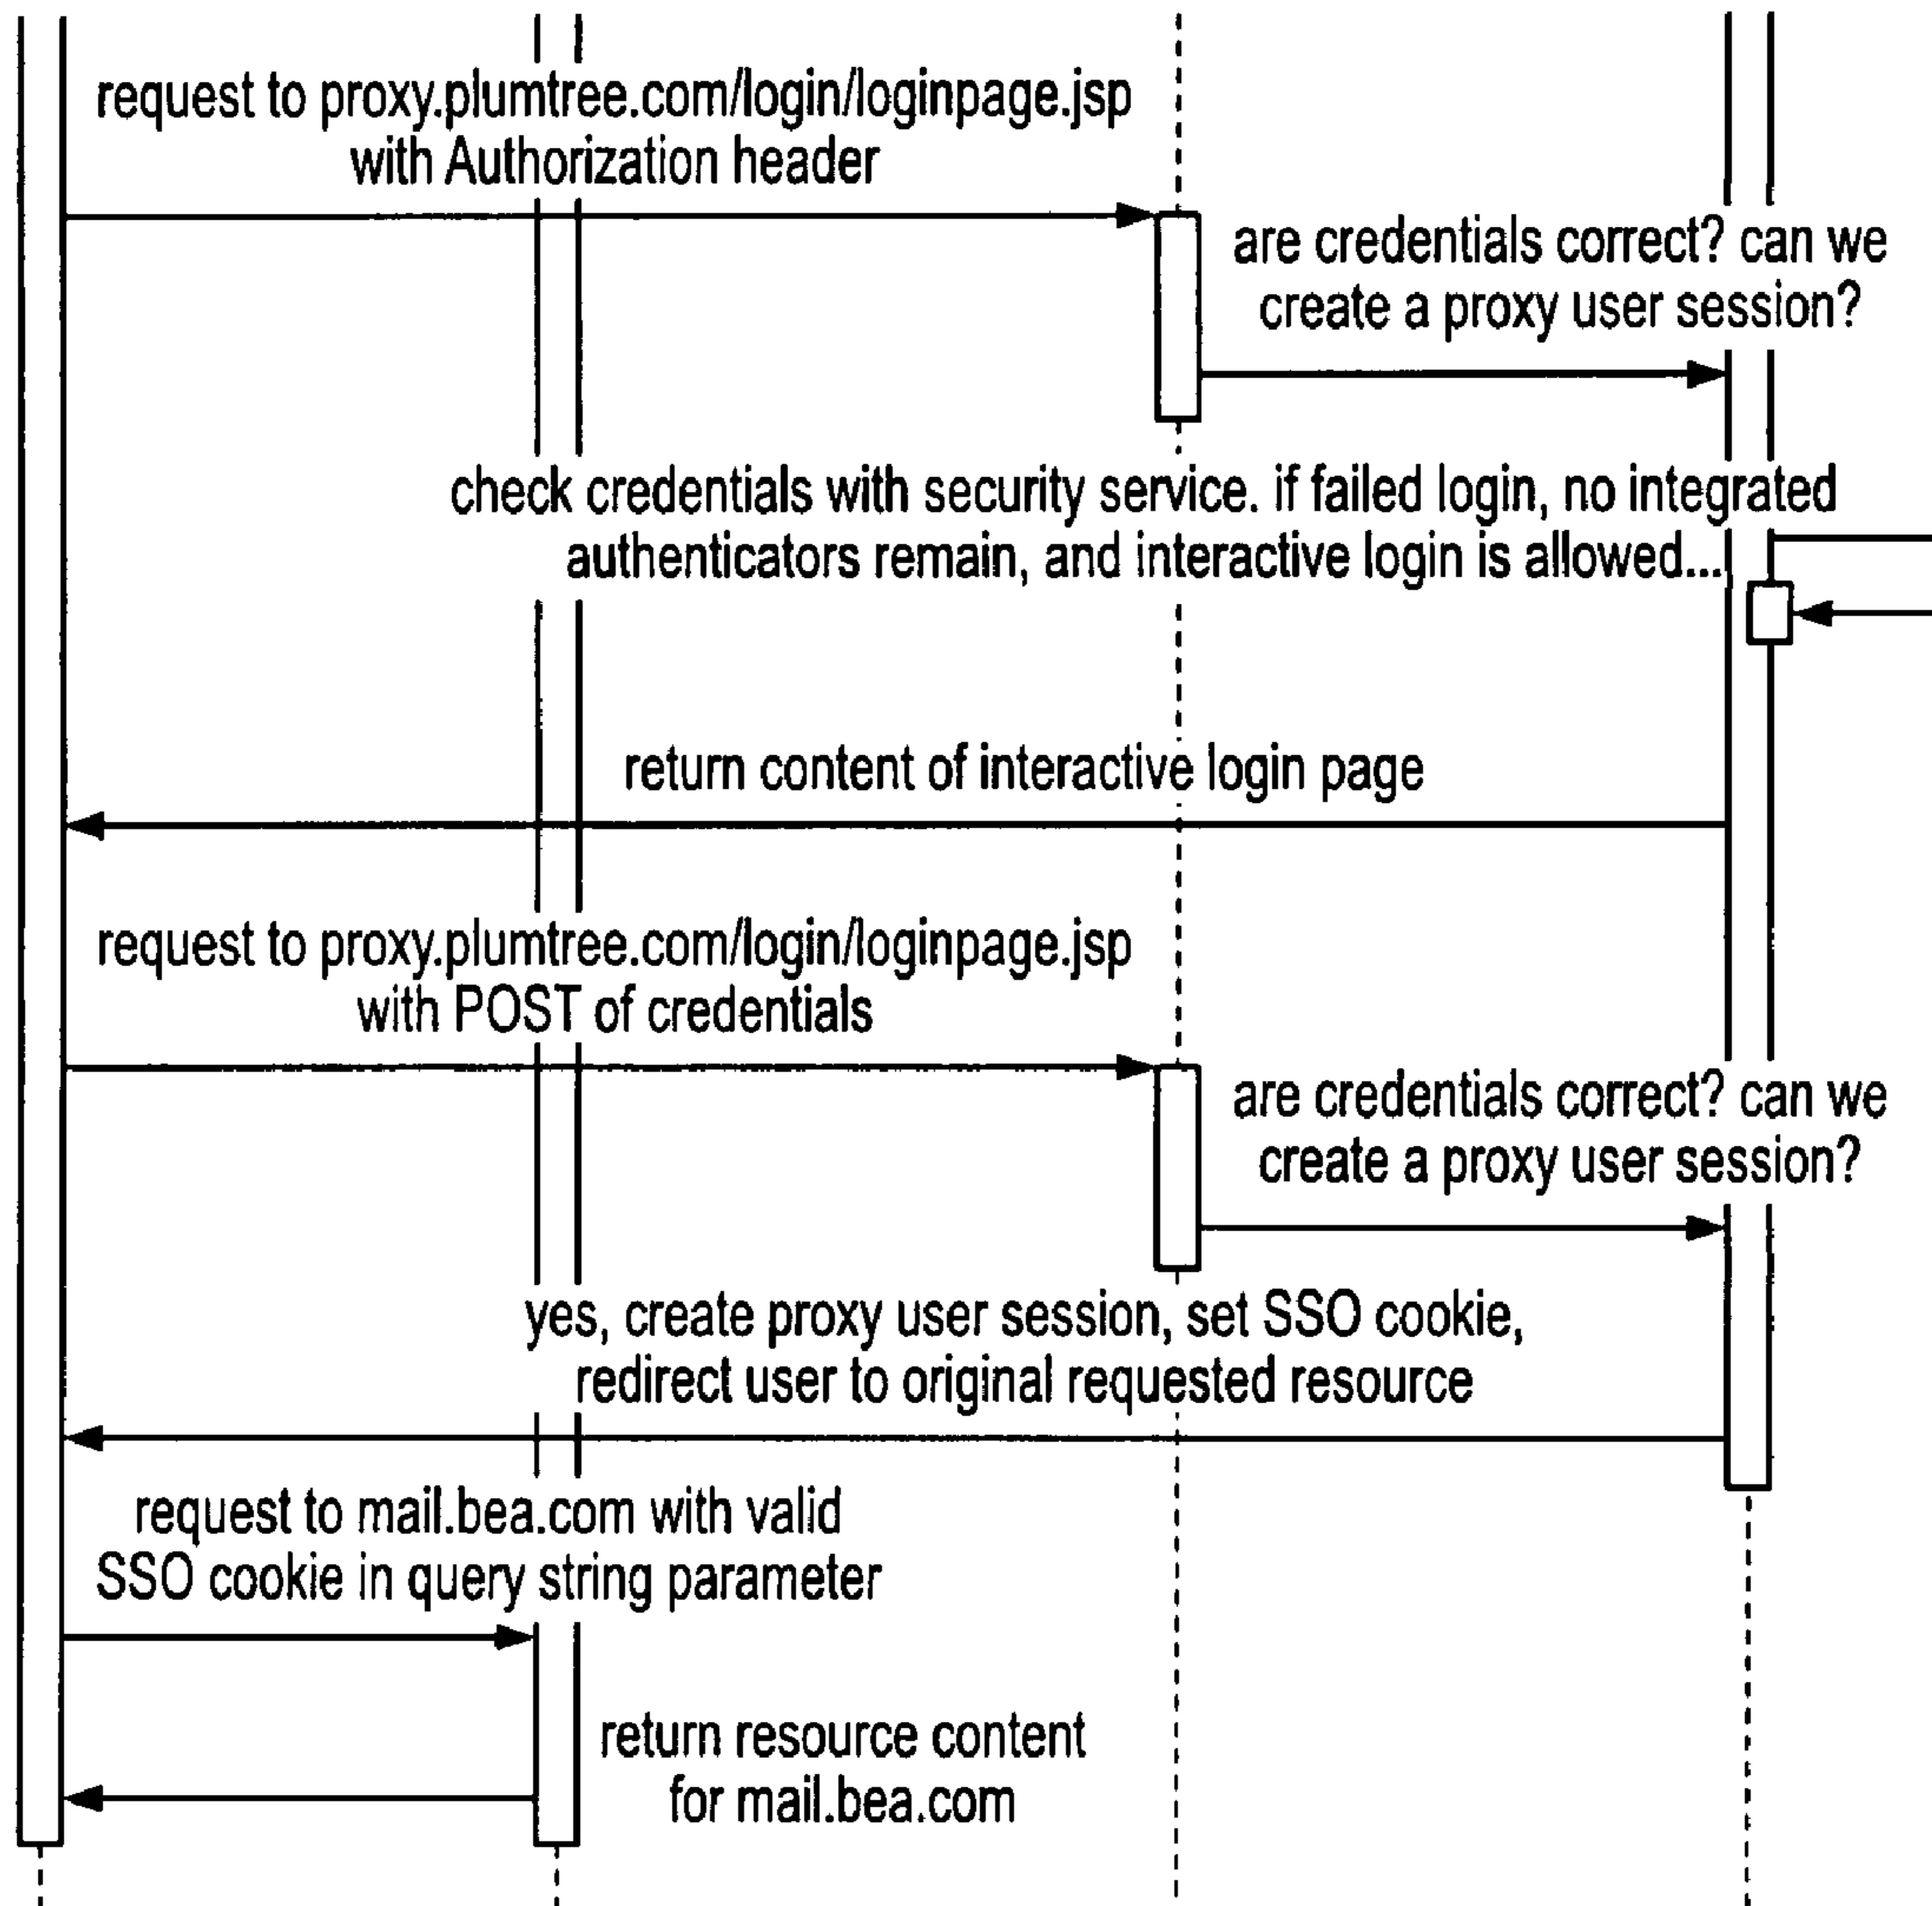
request to proxy.plumtree.com/login/loginpage.jsp with Authorization header

are credentials correct? can we create a proxy user session?

check credentials with security service. if failed login, no integrated authenticators remain, and interactive login is allowed...

return content of interactive login page

request to proxy.plumtree.com/login/loginpage.jsp with POST of credentials

are credentials correct? can we create a proxy user session?

yes, create proxy user session, set SSO cookie, redirect user to original requested resource

request to mail.bea.com with valid SSO cookie in query string parameter

return resource content for mail.bea.com